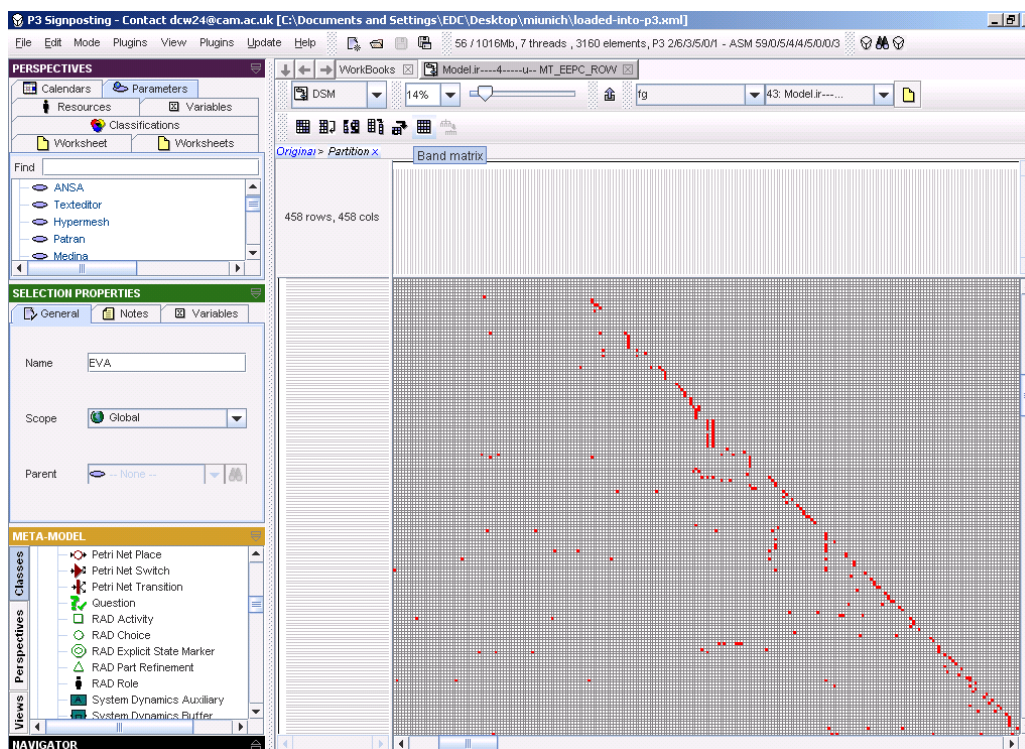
P3 Signposting - Contact dcw24@cam.ac.uk [C:\Documents and Settings\EDC\Desktop\miunich\loaded-into-p3.xml]

File Edit Mode Plugins View Plugins Update Help 56 / 1016Mb, 7 threads , 3160 elements, P3 2/6/3/5/0/1 - ASM 59/0/5/4/4/5/0/0/3

PERSPECTIVES
Calendars Parameters
Resources Variables
Classifications
Worksheet Worksheets
Find
ANSA
Texteditor
Hypermesh
Patran
Medina

SELECTION PROPERTIES
General Notes Variables
Name EVA
Scope Global
Parent -- None --

META-MODEL
Classes
Perspectives
Views
Petri Net Place
Petri Net Switch
Petri Net Transition
Question
RAD Activity
RAD Choice
RAD Explicit State Marker
RAD Part Refinement
RAD Role
System Dynamics Auxiliary
System Dynamics Buffer

NAVIGATOR

WorkBooks Model.ir----4------u-- MT_EEPC_ROW
DSM 14% fg 43: Model.ir---...
Band matrix
Original > Partition x
458 rows, 458 cols